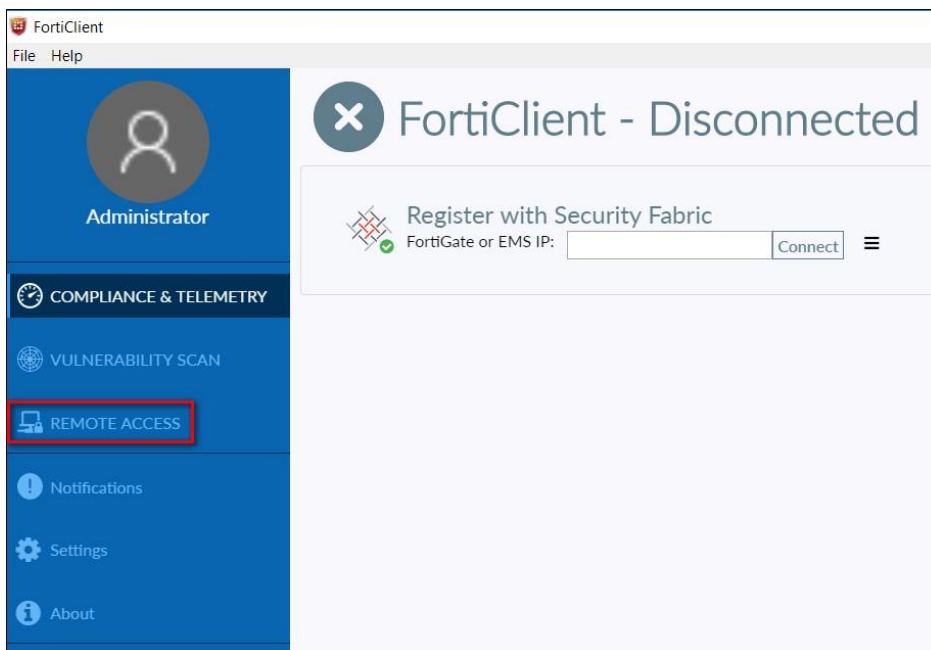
FortiClient

File Help

Administrator

COMPLIANCE & TELEMETRY

VULNERABILITY SCAN

REMOTE ACCESS

Notifications

Settings

About

FortiClient - Disconnected

Register with Security Fabric

FortiGate or EMS IP:

Connect